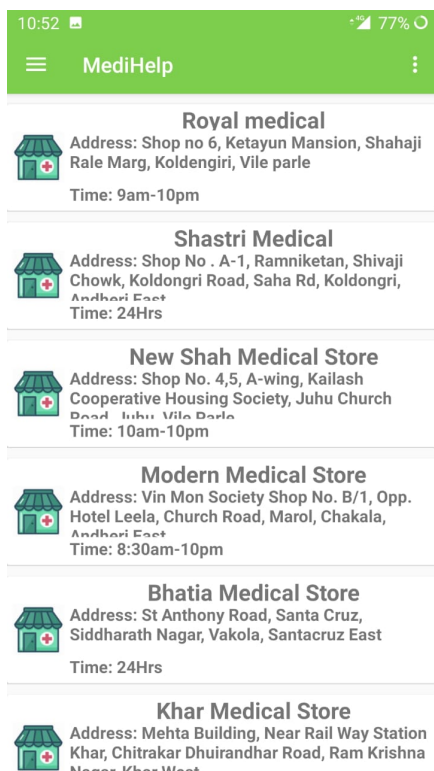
10:52 77%

MediHelp

Royal medical
Address: Shop no 6, Ketayun Mansion, Shahaji Rale Marg, Koldengiri, Vile parle
Time: 9am-10pm

Shastri Medical
Address: Shop No . A-1, Ramniketan, Shivaji Chowk, Koldongri Road, Saha Rd, Koldongri, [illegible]
Time: 24Hrs

New Shah Medical Store
Address: Shop No. 4,5, A-wing, Kailash Cooperative Housing Society, Juhu Church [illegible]
Time: 10am-10pm

Modern Medical Store
Address: Vin Mon Society Shop No. B/1, Opp. Hotel Leela, Church Road, Marol, Chakala, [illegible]
Time: 8:30am-10pm

Bhatia Medical Store
Address: St Anthony Road, Santa Cruz, Siddharath Nagar, Vakola, Santacruz East
Time: 24Hrs

Khar Medical Store
Address: Mehta Building, Near Rail Way Station Khar, Chitrakar Dhuirandhar Road, Ram Krishna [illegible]